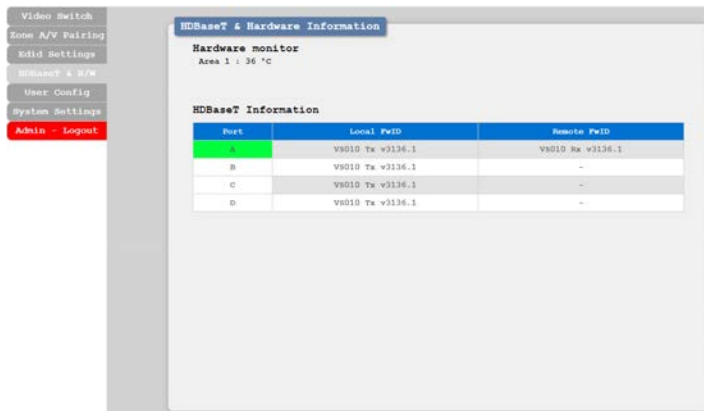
Video Switch
Zone A/V Pairing
Edid Settings
HDBaseT & H/W
User Config
System Settings
Admin - Logout

HDBaseT & Hardware Information

Hardware monitor
Area 1 : 36 °C

HDBaseT Information

| Port | Local FwID | Remote FwID |
|---|---|---|
| A | VS010 Tx v3136.1 | VS010 Rx v3136.1 |
| B | VS010 Tx v3136.1 | - |
| C | VS010 Tx v3136.1 | - |
| D | VS010 Tx v3136.1 | - |